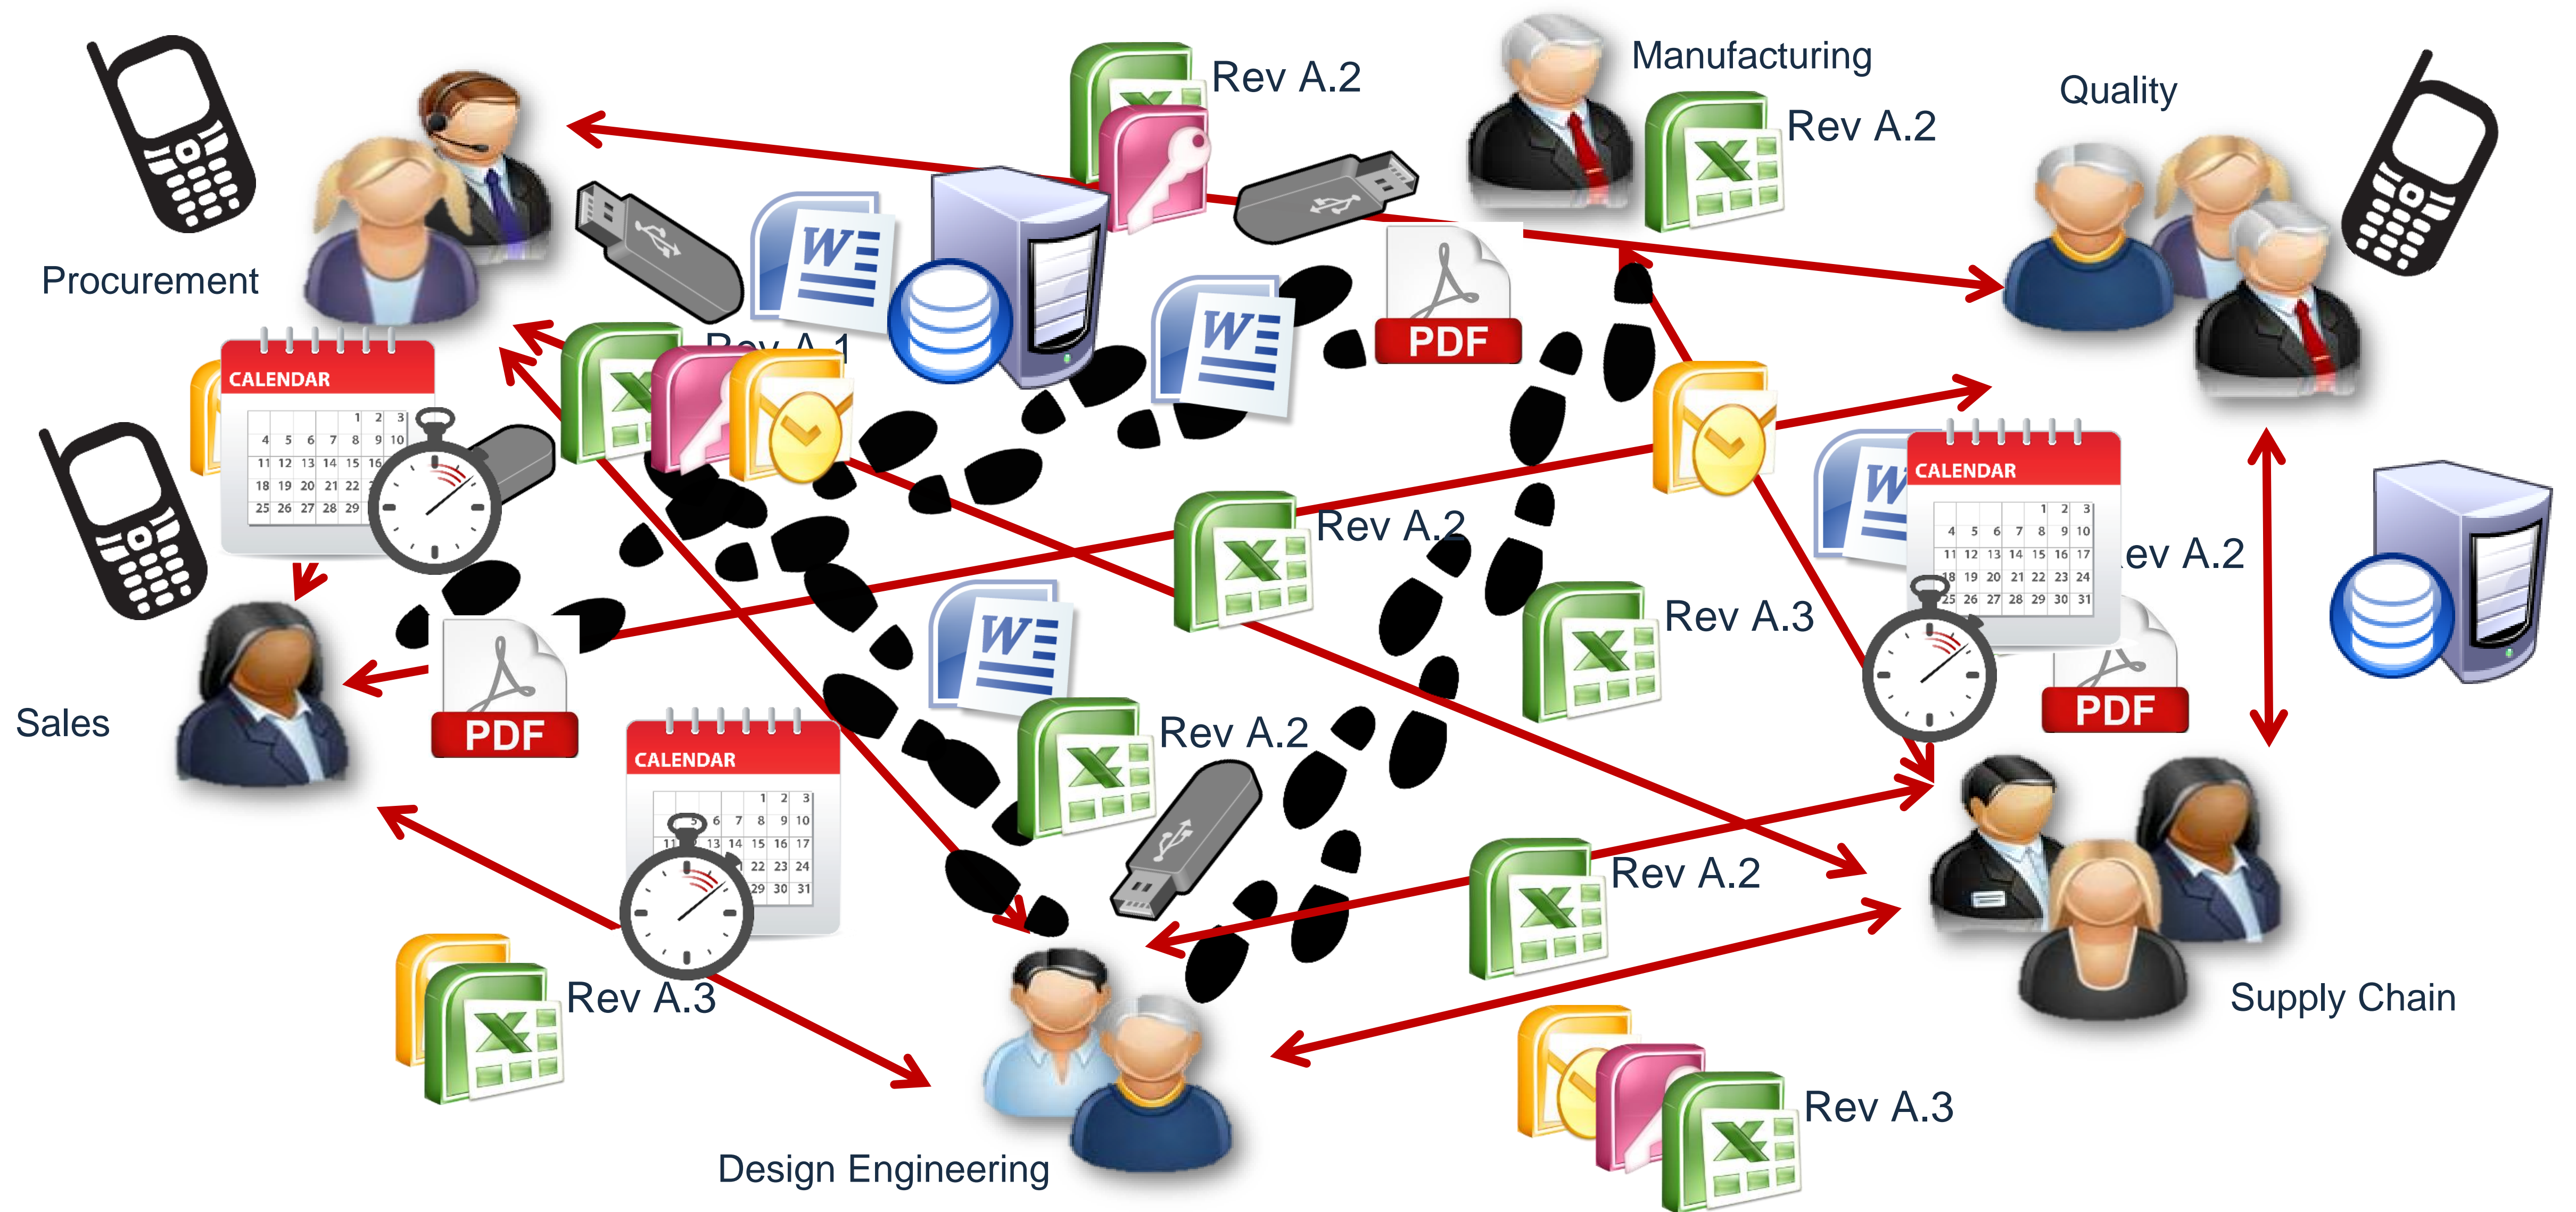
Rev A.2

Manufacturing

Rev A.2

Quality

Procurement

Rev A.1

PDF

CALENDAR

1 2 3
4 5 6 7 8 9 10
11 12 13 14 15 16
18 19 20 21 22
25 26 27 28 29

Rev A.2

CALENDAR

1 2 3
4 5 6 7 8 9 10
11 12 13 14 15 16 17
18 19 20 21 22 23 24
25 26 27 28 29 30 31

ev A.2

Rev A.3

PDF

Sales

PDF

CALENDAR

1 2 3
6 7 8 9 10
13 14 15 16 17
22 23 24
29 30 31

Rev A.2

Rev A.2

Supply Chain

Rev A.3

Rev A.3

Design Engineering